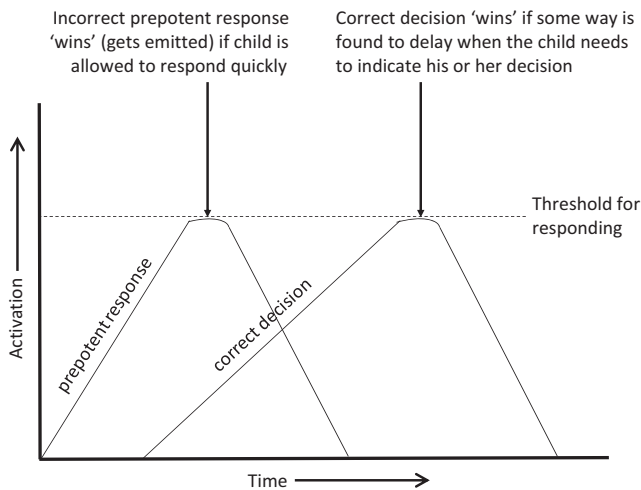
Incorrect prepotent response 'wins' (gets emitted) if child is allowed to respond quickly

Correct decision 'wins' if some way is found to delay when the child needs to indicate his or her decision

Threshold for responding

Activation

prepotent response

correct decision

Time